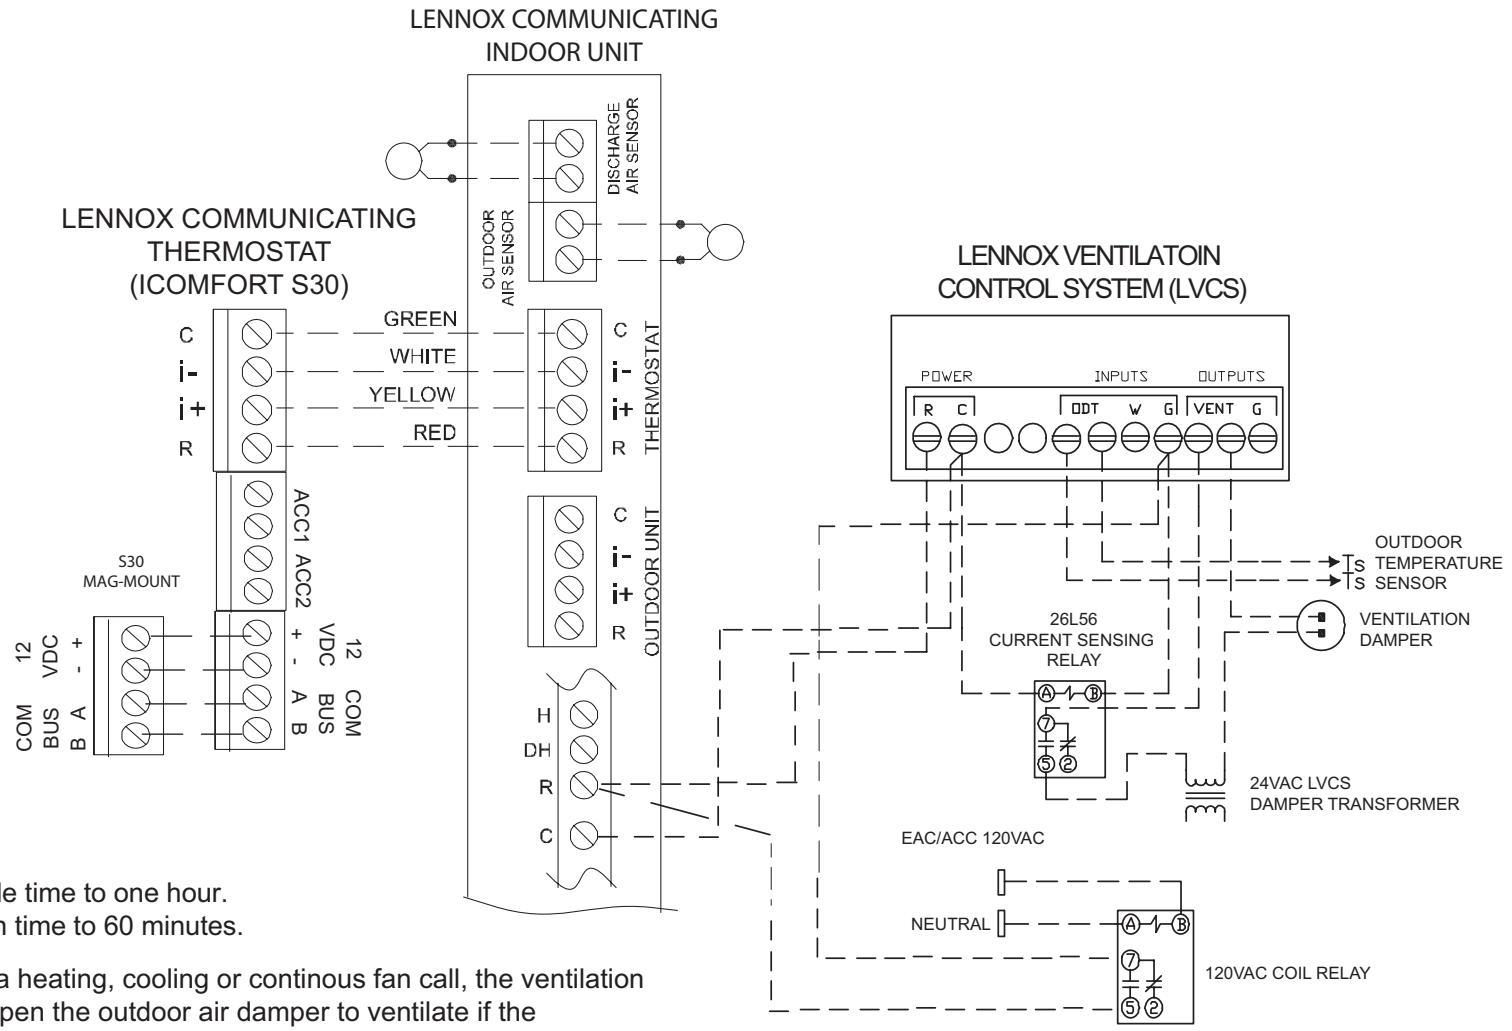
LENNOX COMMUNICATING INDOOR UNIT

DISCHARGE AIR SENSOR

OUTDOOR AIR SENSOR

LENNOX COMMUNICATING THERMOSTAT (ICOMFORT S30)

C
i-
i+
R

GREEN
WHITE
YELLOW
RED

C
i-
i+
R
THERMOSTAT

ACC1 ACC2

C
i-
i+
R
OUTDOOR UNIT

S30 MAG-MOUNT

12 VDC + -
COM BUS A B

+ - 12 VDC
A B COM BUS

H
DH
R
C

LENNOX VENTILATOIN CONTROL SYSTEM (LVCS)

POWER
R C
INPUTS
ODT W G
OUTPUTS
VENT G

OUTDOOR TEMPERATURE SENSOR
TS
TS

26L56 CURRENT SENSING RELAY

A B
7
5 2

VENTILATION DAMPER

24VAC LVCS DAMPER TRANSFORMER

EAC/ACC 120VAC

NEUTRAL

A B
7
5 2

120VAC COIL RELAY

le time to one hour.
n time to 60 minutes.

a heating, cooling or continous fan call, the ventilation
pen the outdoor air damper to ventilate if the